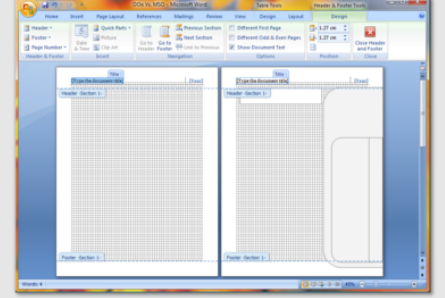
DOs Vs MSO - Microsoft Word
Table Tools
Header & Footer Tools
Home
Insert
Page Layout
References
Mailings
Review
View
Design
Layout
Design
Header
Footer
Page Number
Header & Footer
Date & Time
Quick Parts
Picture
Clip Art
Insert
Go to Header
Go to Footer
Previous Section
Next Section
Link to Previous
Navigation
Different First Page
Different Odd & Even Pages
Show Document Text
Options
1.27 cm
1.27 cm
Position
Close Header and Footer
Close
Title
[Type the document title]
[Year]
Header -Section 1-
Footer -Section 1-
Title
[Type the document title]
[Year]
Header -Section 1-
Footer -Section 1-
Words: 4